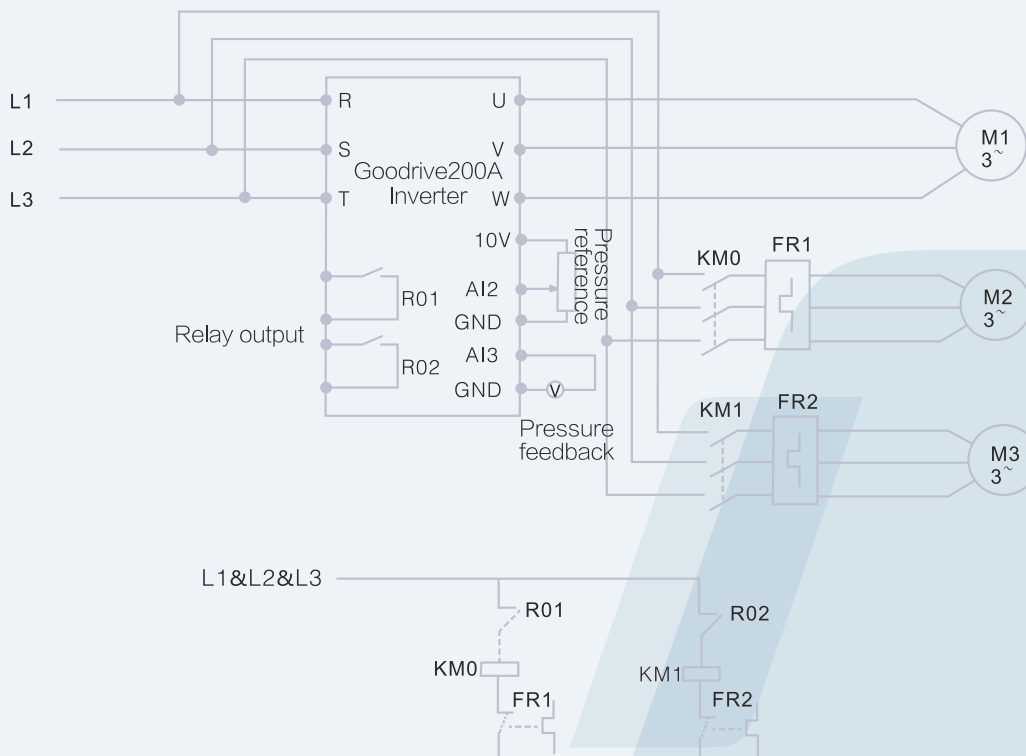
L1
L2
L3
R
S
T
U
V
W
Goodrive200A Inverter
M1 $3^{\sim}$
10V
Pressure reference
AI2
GND
AI3
GND
V
R01
R02
Relay output
Pressure feedback
KM0
FR1
M2 $3^{\sim}$
KM1
FR2
M3 $3^{\sim}$
L1&L2&L3
R01
R02
KM0
FR1
KM1
FR2